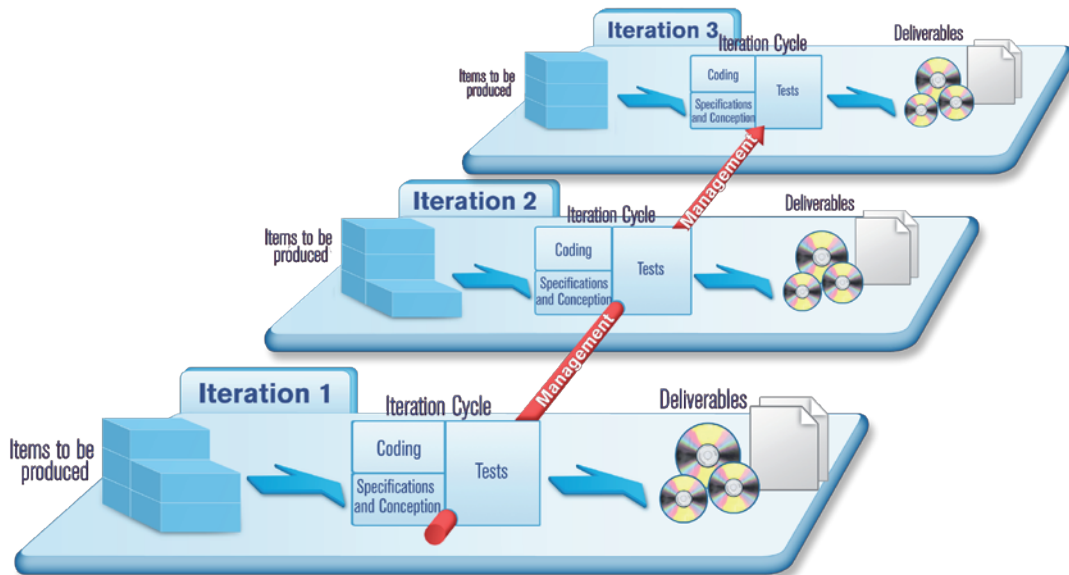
Iteration 3

Items to be produced

Iteration Cycle

Coding

Specifications and Conception

Tests

Deliverables

Management

Iteration 2

Items to be produced

Iteration Cycle

Coding

Specifications and Conception

Tests

Deliverables

Management

Iteration 1

Items to be produced

Iteration Cycle

Coding

Specifications and Conception

Tests

Deliverables